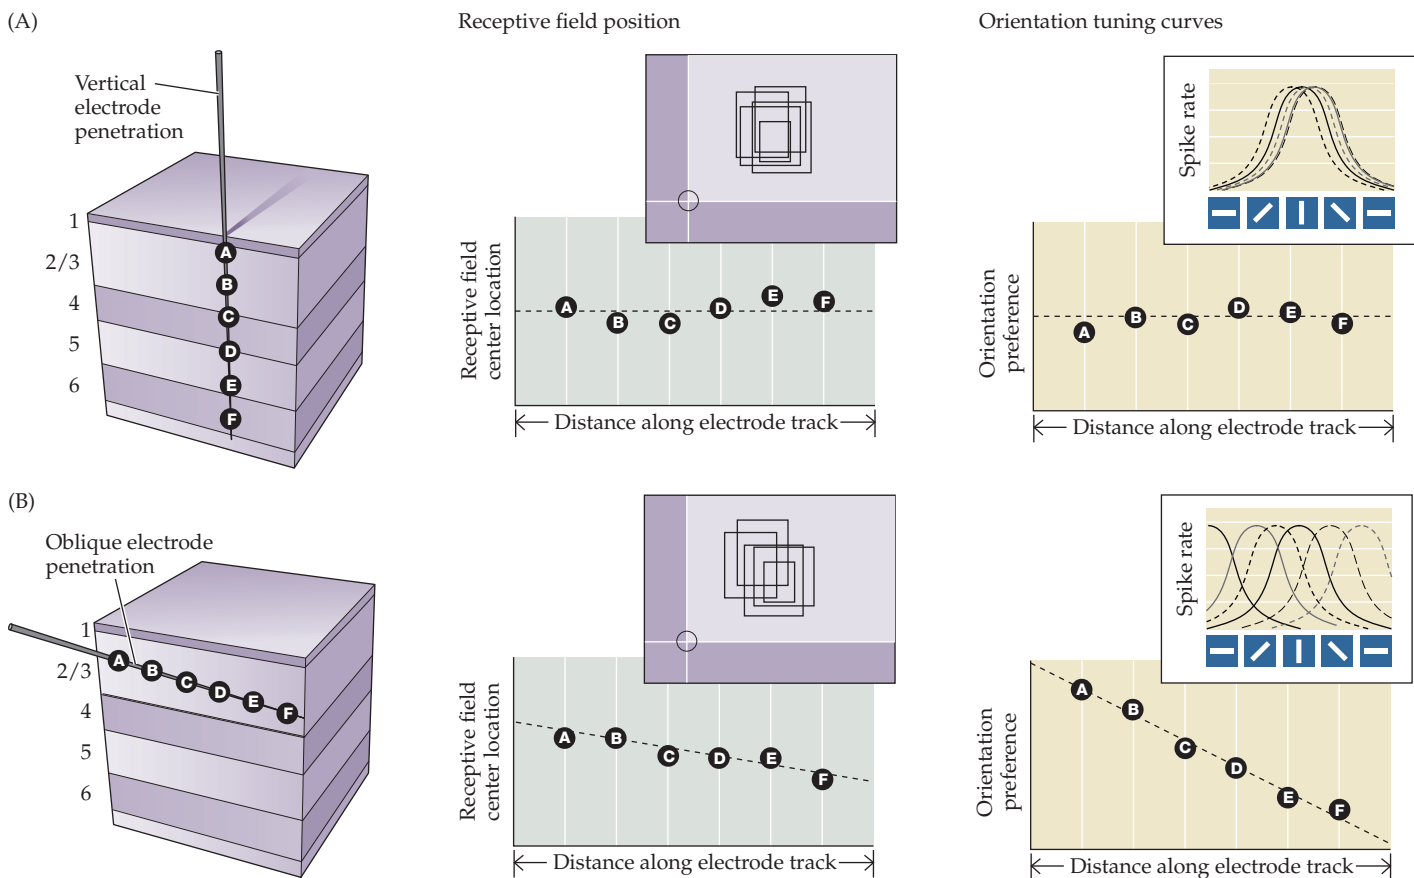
(A)

Vertical electrode penetration

1
2/3
4
5
6

A
B
C
D
E
F

Receptive field position

Receptive field center location

A B C D E F

Distance along electrode track

Orientation tuning curves

Spike rate

Orientation preference

A B C D E F

Distance along electrode track

(B)

Oblique electrode penetration

1
2/3
4
5
6

A B C D E F

Receptive field center location

A B C D E F

Distance along electrode track

Spike rate

Orientation preference

A B C D E F

Distance along electrode track